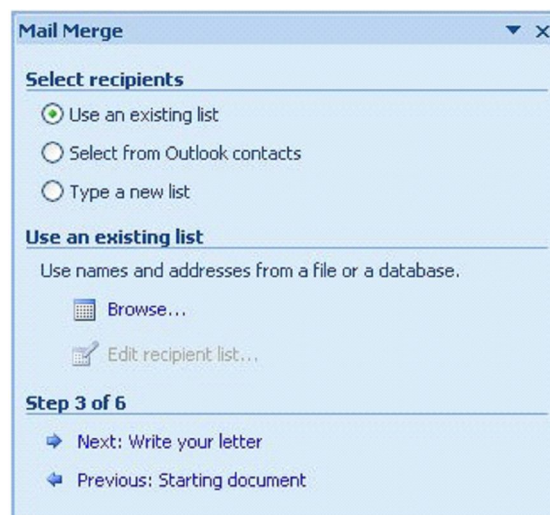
Mail Merge ▾ ×

Select recipients

Use an existing list

Select from Outlook contacts

Type a new list

Use an existing list

Use names and addresses from a file or a database.

Browse...

Edit recipient list...

Step 3 of 6

Next: Write your letter

Previous: Starting document